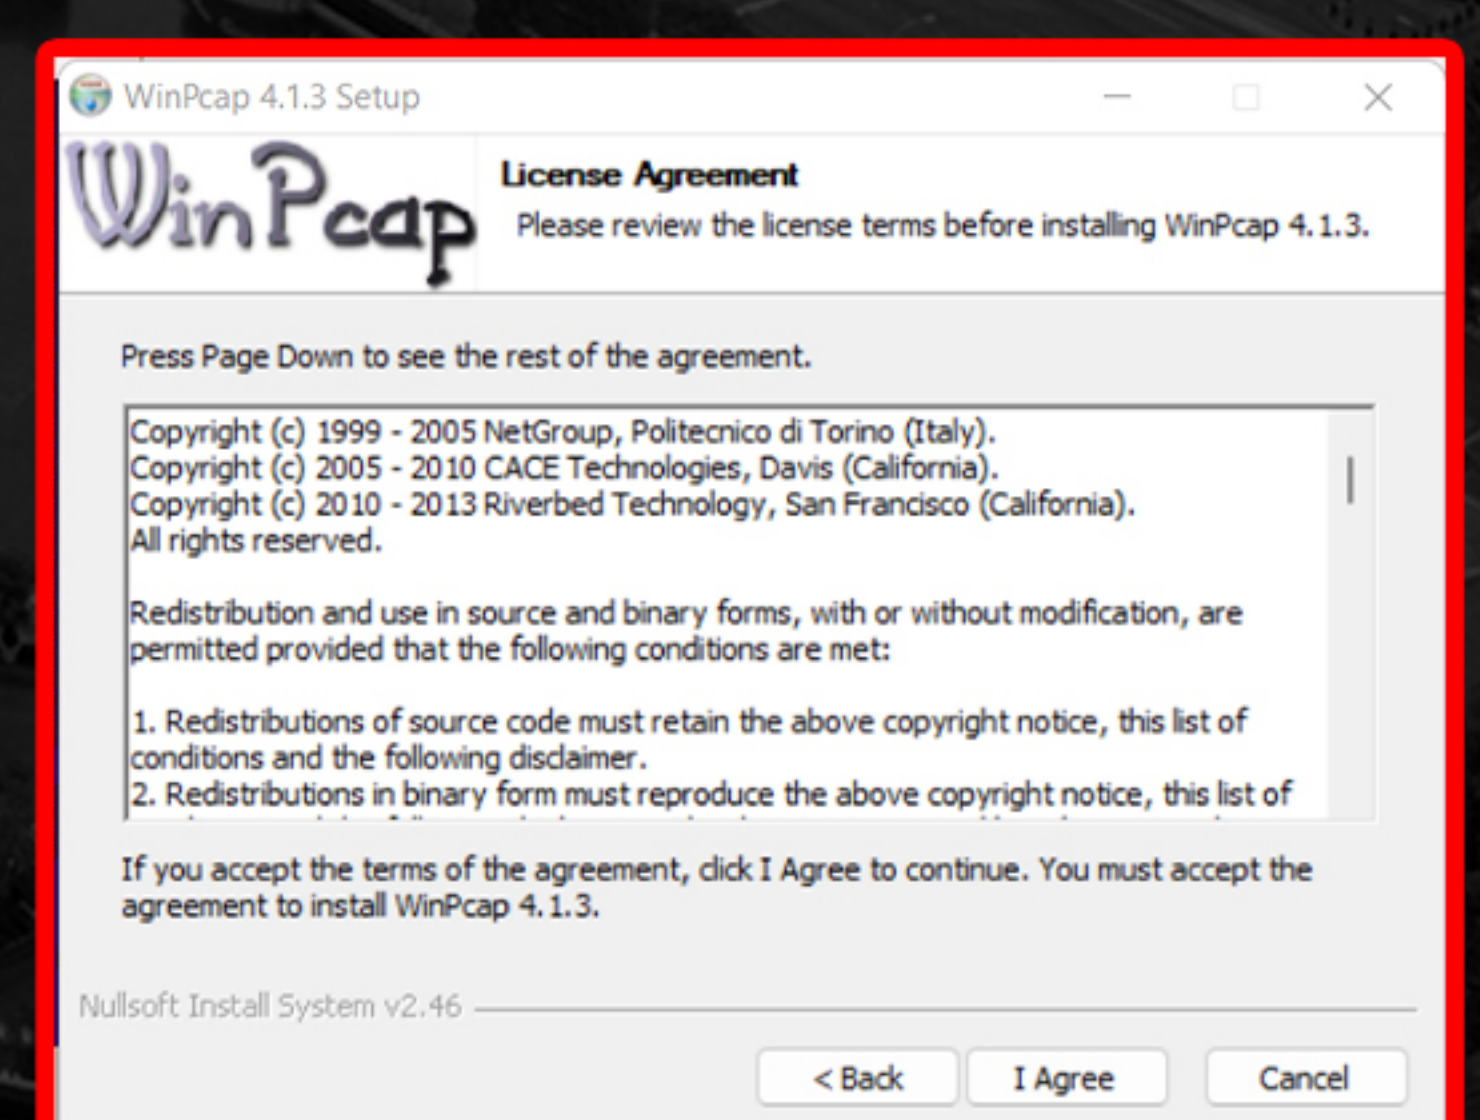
WinPcap 4.1.3 Setup

WinPcap

License Agreement

Please review the license terms before installing WinPcap 4.1.3.

Press Page Down to see the rest of the agreement.

Copyright (c) 1999 - 2005 NetGroup, Politecnico di Torino (Italy).
Copyright (c) 2005 - 2010 CACE Technologies, Davis (California).
Copyright (c) 2010 - 2013 Riverbed Technology, San Francisco (California).
All rights reserved.

Redistribution and use in source and binary forms, with or without modification, are permitted provided that the following conditions are met:

1. Redistributions of source code must retain the above copyright notice, this list of conditions and the following disclaimer.
2. Redistributions in binary form must reproduce the above copyright notice, this list of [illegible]

If you accept the terms of the agreement, click I Agree to continue. You must accept the agreement to install WinPcap 4.1.3.

Nullsoft Install System v2.46

< Back

I Agree

Cancel